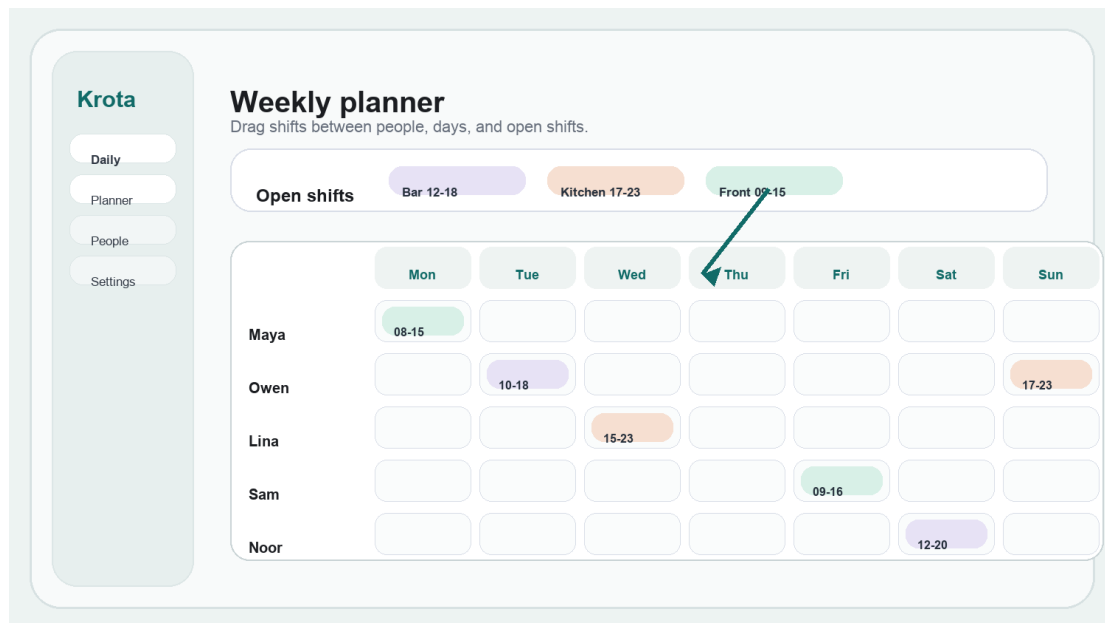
Krota

Daily
Planner
People
Settings

Weekly planner
Drag shifts between people, days, and open shifts.

Open shifts
Bar 12-18
Kitchen 17-23
Front 09-15

| | Mon | Tue | Wed | Thu | Fri | Sat | Sun |
|---|---|---|---|---|---|---|---|
| Maya | 08-15 | | | | | | |
| Owen | | 10-18 | | | | | 17-23 |
| Lina | | | 15-23 | | | | |
| Sam | | | | | 09-16 | | |
| Noor | | | | | | 12-20 | |